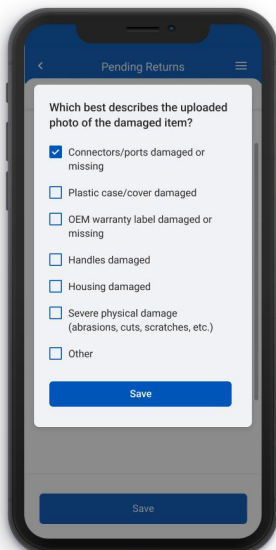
Pending Returns

Which best describes the uploaded photo of the damaged item?

Connectors/ports damaged or missing

Plastic case/cover damaged

OEM warranty label damaged or missing

Handles damaged

Housing damaged

Severe physical damage (abrasions, cuts, scratches, etc.)

Other

Save

Save